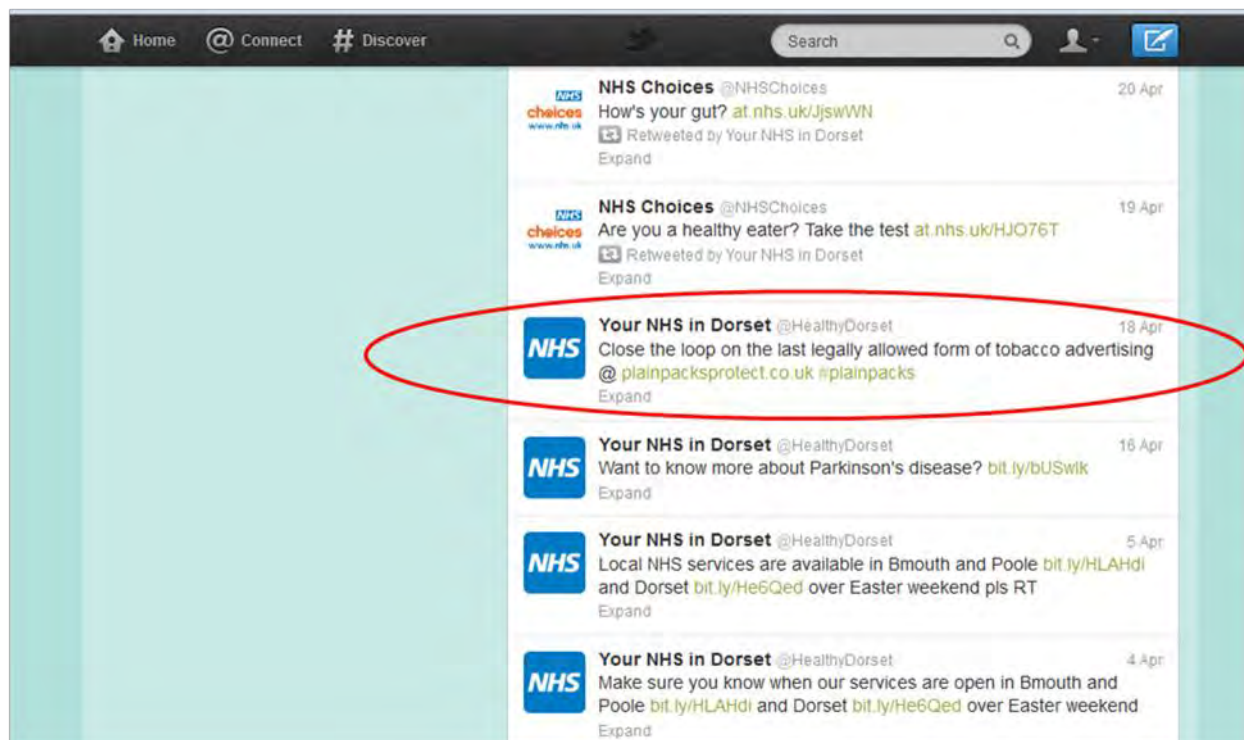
Home @ Connect # Discover Search

NHS choices www.nhs.uk
NHS Choices @NHSChoices 20 Apr
How's your gut? at.nhs.uk/JjswWN
Retweeted by Your NHS in Dorset
Expand

NHS choices www.nhs.uk
NHS Choices @NHSChoices 19 Apr
Are you a healthy eater? Take the test at.nhs.uk/HJO76T
Retweeted by Your NHS in Dorset
Expand

NHS
Your NHS in Dorset @HealthyDorset 18 Apr
Close the loop on the last legally allowed form of tobacco advertising @ plainpacksprotect.co.uk #plainpacks
Expand

NHS
Your NHS in Dorset @HealthyDorset 16 Apr
Want to know more about Parkinson's disease? bit.ly/bUSwlk
Expand

NHS
Your NHS in Dorset @HealthyDorset 5 Apr
Local NHS services are available in Bmouth and Poole bit.ly/HLAHdi and Dorset bit.ly/He6Qed over Easter weekend pls RT
Expand

NHS
Your NHS in Dorset @HealthyDorset 4 Apr
Make sure you know when our services are open in Bmouth and Poole bit.ly/HLAHdi and Dorset bit.ly/He6Qed over Easter weekend
Expand